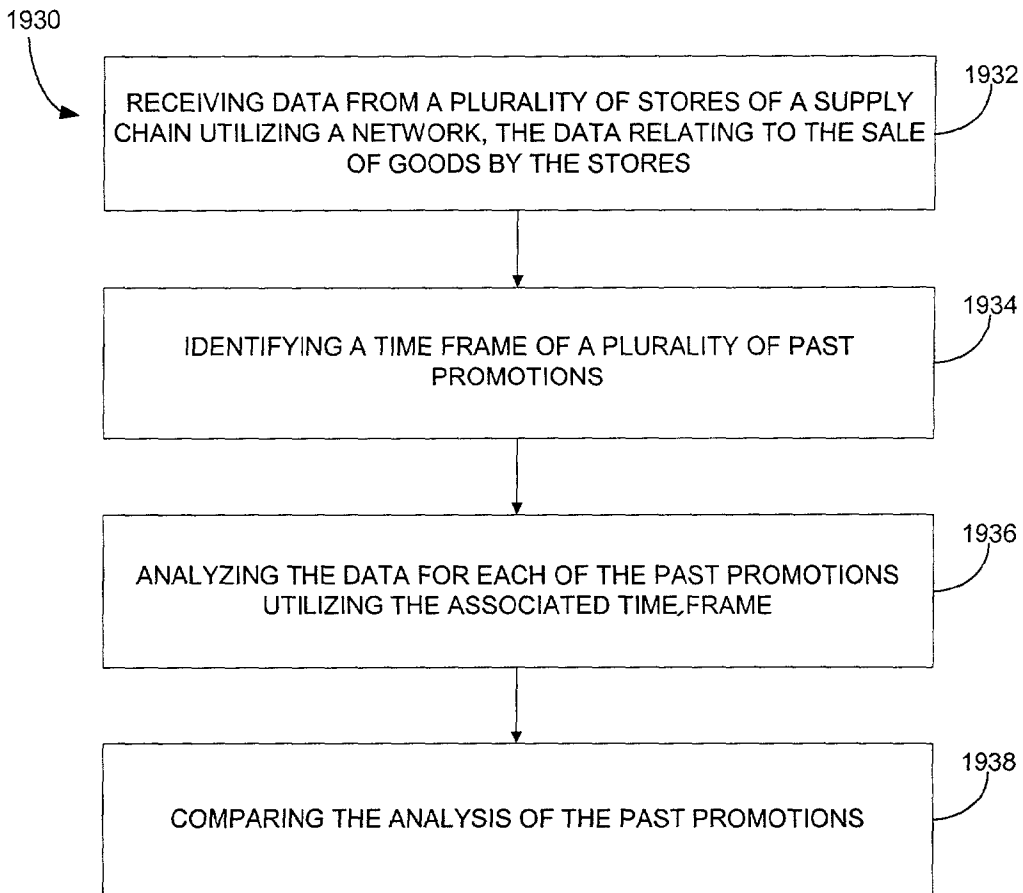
1930

RECEIVING DATA FROM A PLURALITY OF STORES OF A SUPPLY CHAIN UTILIZING A NETWORK, THE DATA RELATING TO THE SALE OF GOODS BY THE STORES

1932

IDENTIFYING A TIME FRAME OF A PLURALITY OF PAST PROMOTIONS

1934

ANALYZING THE DATA FOR EACH OF THE PAST PROMOTIONS UTILIZING THE ASSOCIATED TIME FRAME

1936

COMPARING THE ANALYSIS OF THE PAST PROMOTIONS

1938